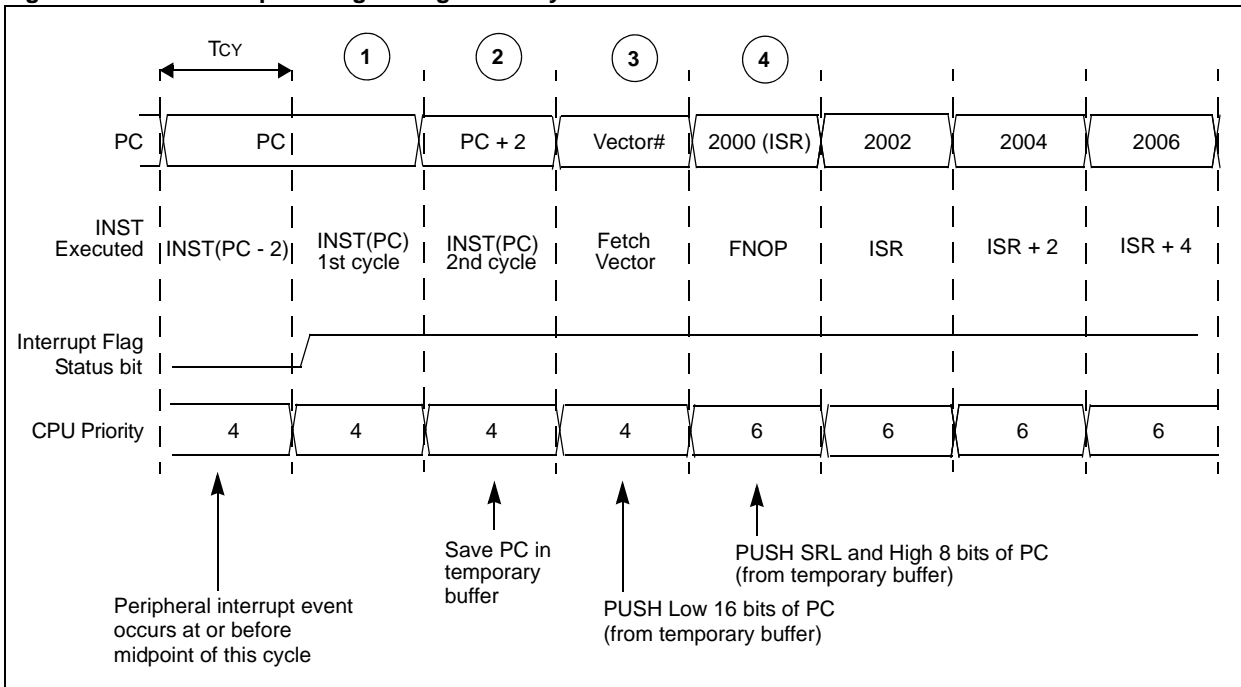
TCY

1 2 3 4

PC | PC | PC + 2 | Vector# | 2000 (ISR) | 2002 | 2004 | 2006

INST Executed | INST(PC - 2) | INST(PC) 1st cycle | INST(PC) 2nd cycle | Fetch Vector | FNOP | ISR | ISR + 2 | ISR + 4

Interrupt Flag Status bit

CPU Priority | 4 | 4 | 4 | 4 | 6 | 6 | 6 | 6

Save PC in temporary buffer

PUSH SRL and High 8 bits of PC (from temporary buffer)

Peripheral interrupt event occurs at or before midpoint of this cycle

PUSH Low 16 bits of PC (from temporary buffer)